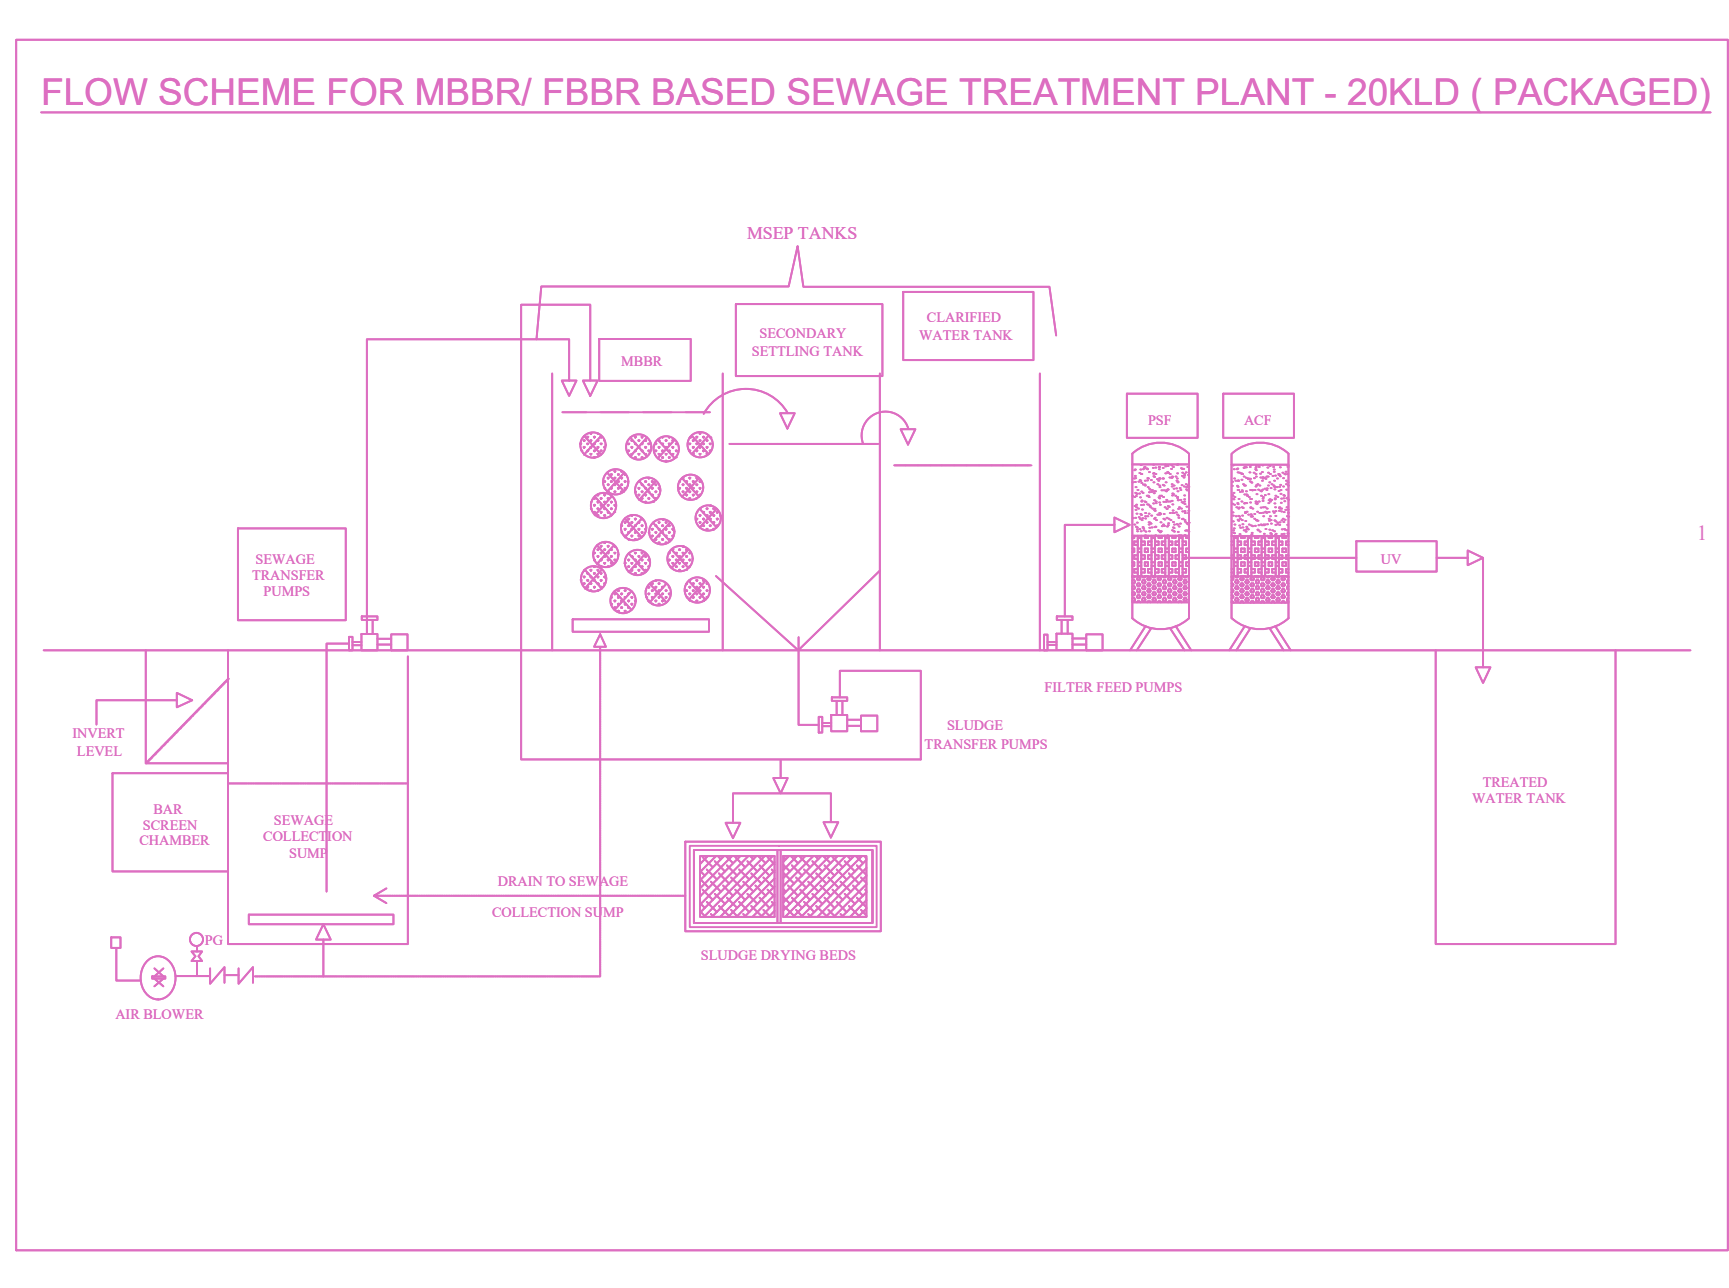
FLOW SCHEME FOR MBBR/ FBBR BASED SEWAGE TREATMENT PLANT - 20KLD ( PACKAGED)

MSEP TANKS

MBBR

SECONDARY SETTLING TANK

CLARIFIED WATER TANK

PSF

ACF

UV

1

SEWAGE TRANSFER PUMPS

FILTER FEED PUMPS

SLUDGE TRANSFER PUMPS

INVERT LEVEL

BAR SCREEN CHAMBER

SEWAGE COLLECTION SUMP

DRAIN TO SEWAGE COLLECTION SUMP

SLUDGE DRYING BEDS

TREATED WATER TANK

PG

AIR BLOWER